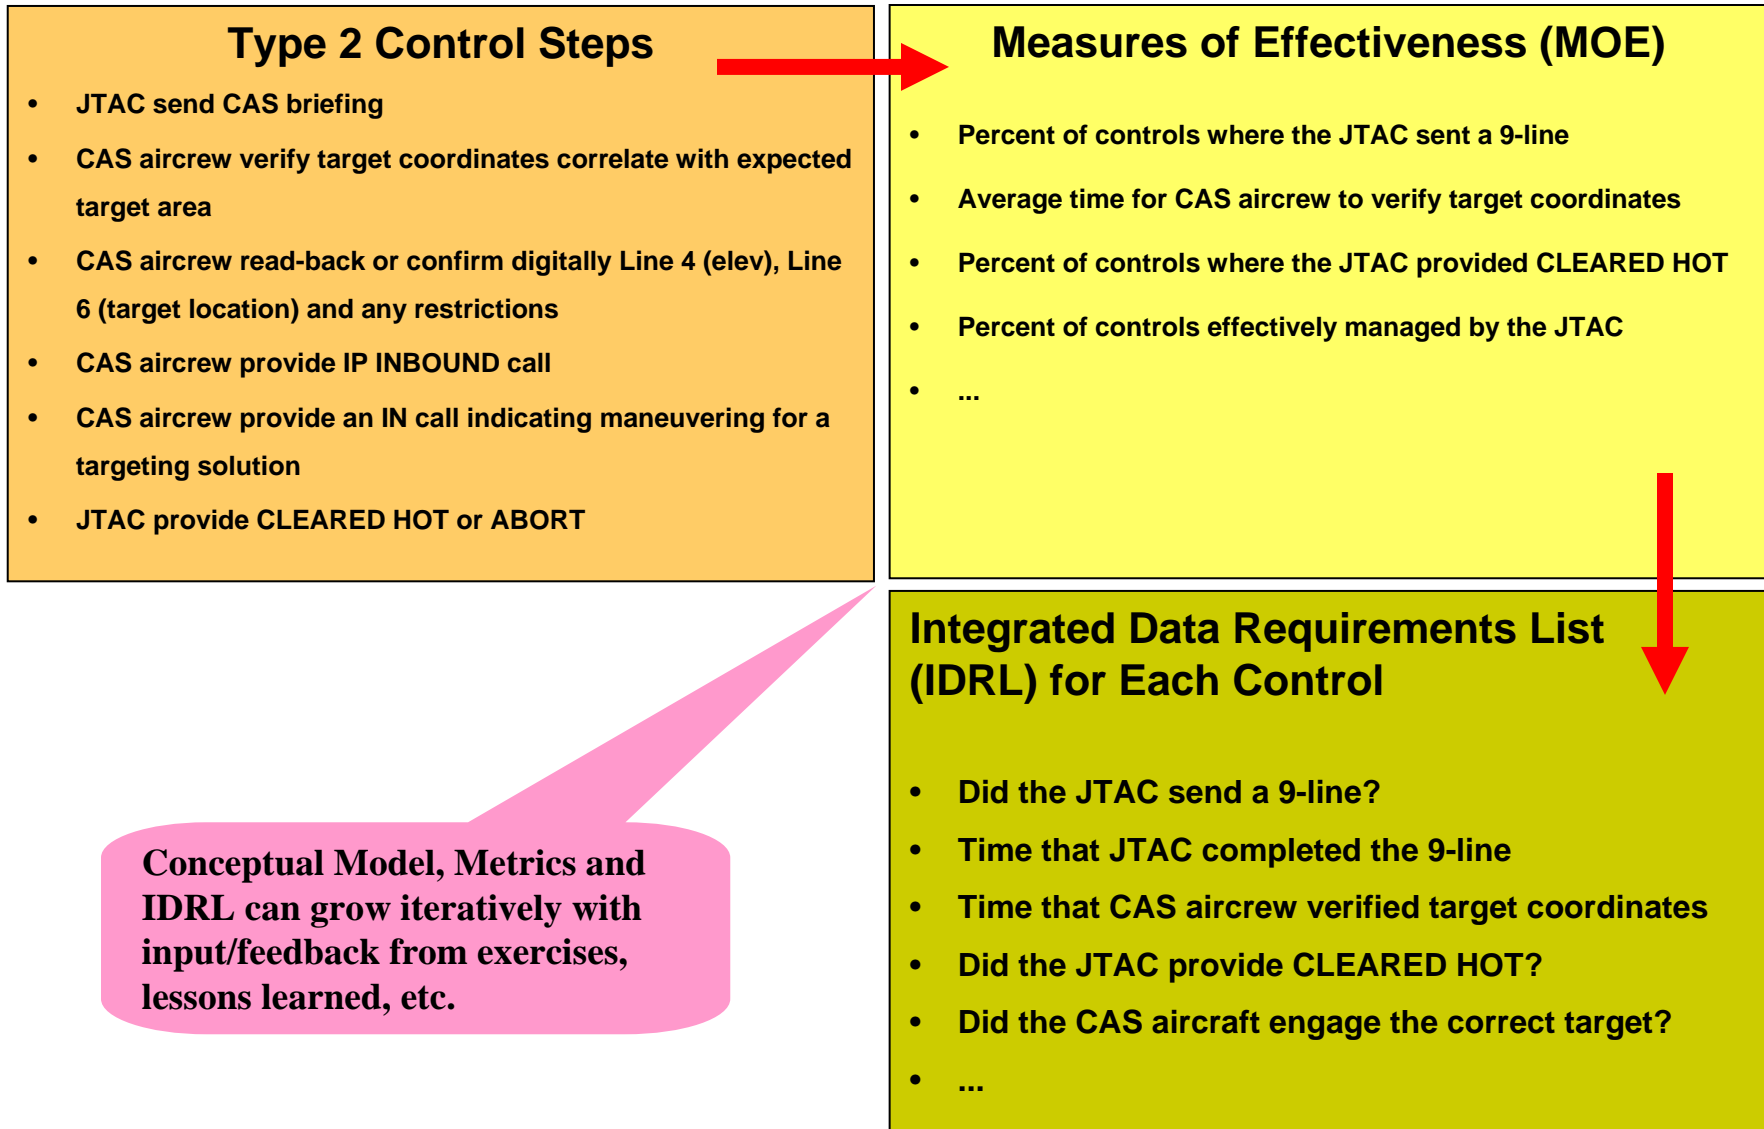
Type 2 Control Steps

- JTAC send CAS briefing
- CAS aircrew verify target coordinates correlate with expected target area
- CAS aircrew read-back or confirm digitally Line 4 (elev), Line 6 (target location) and any restrictions
- CAS aircrew provide IP INBOUND call
- CAS aircrew provide an IN call indicating maneuvering for a targeting solution
- JTAC provide CLEARED HOT or ABORT

Measures of Effectiveness (MOE)

- Percent of controls where the JTAC sent a 9-line
- Average time for CAS aircrew to verify target coordinates
- Percent of controls where the JTAC provided CLEARED HOT
- Percent of controls effectively managed by the JTAC
- ...

Integrated Data Requirements List (IDRL) for Each Control

- Did the JTAC send a 9-line?
- Time that JTAC completed the 9-line
- Time that CAS aircrew verified target coordinates
- Did the JTAC provide CLEARED HOT?
- Did the CAS aircraft engage the correct target?
- ...

Conceptual Model, Metrics and IDRL can grow iteratively with input/feedback from exercises, lessons learned, etc.